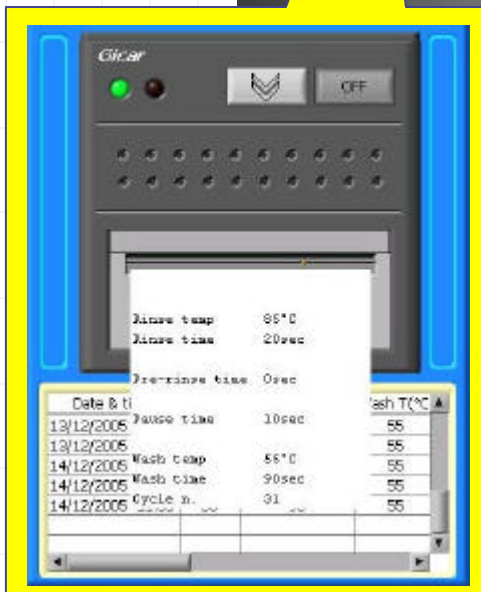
Gicar

OFF

Rinse temp 85°C
Rinse time 20sec

Pre-rinse time 0sec

Pause time 10sec

Wash temp 56°C
Wash time 90sec
Cycle n. 31

| Date & ti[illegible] | Wash T(°C) |
|---|---|
| 13/12/2005 | 55 |
| 13/12/2005 | 55 |
| 14/12/2005 | 55 |
| 14/12/2005 | 55 |
| 14/12/2005 | 55 |